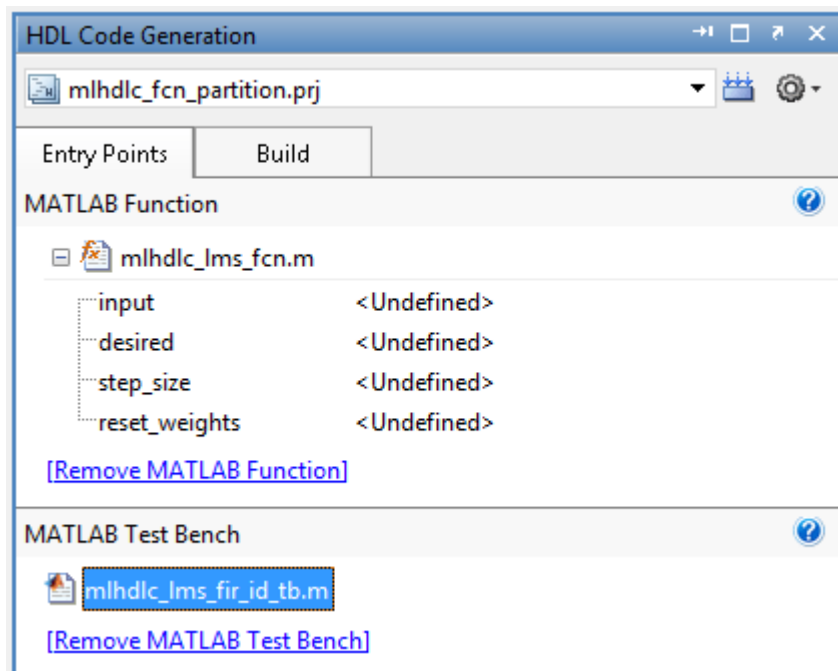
HDL Code Generation

mlhdlc_fcn_partition.prj

Entry Points
Build

MATLAB Function

mlhdlc_lms_fcn.m

| | |
|---|---|
| input | <Undefined> |
| desired | <Undefined> |
| step_size | <Undefined> |
| reset_weights | <Undefined> |

[Remove MATLAB Function]

MATLAB Test Bench

mlhdlc_lms_fir_id_tb.m

[Remove MATLAB Test Bench]